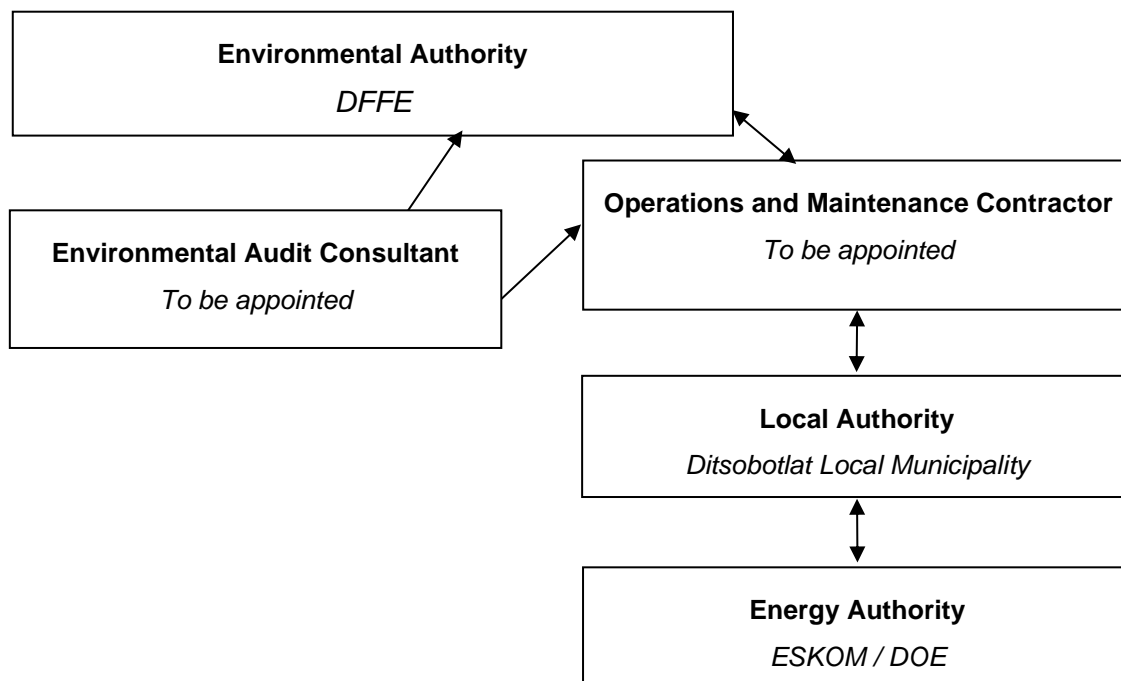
**Environmental Authority**
*DFFE*

**Environmental Audit Consultant**
*To be appointed*

**Operations and Maintenance Contractor**
*To be appointed*

**Local Authority**
*Ditsobotlat Local Municipality*

**Energy Authority**
*ESKOM / DOE*